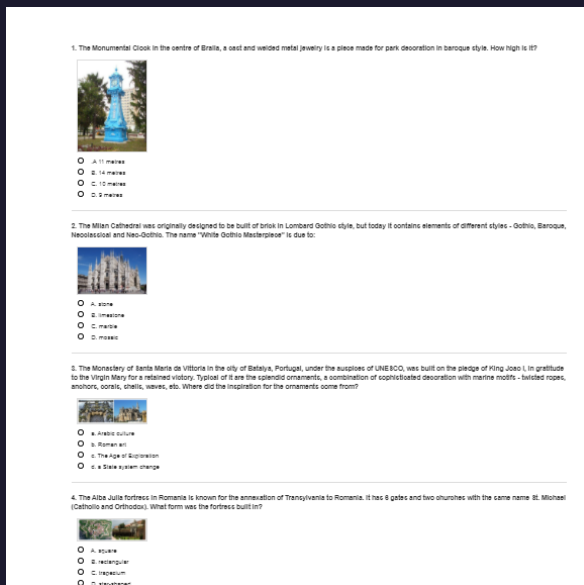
1. The Monumental Clock in the centre of Braila, a cast and welded metal jewelry is a piece made for park decoration in baroque style. How high is it?

A. 11 metres
B. 14 metres
C. 10 metres
D. 9 metres

2. The Milan Cathedral was originally designed to be built of brick in Lombard Gothic style, but today it contains elements of different styles - Gothic, Baroque, Neoclassical and Neo-Gothic. The name "White Gothic Masterpiece" is due to:

A. stone
B. limestone
C. marble
D. mosaic

3. The Monastery of Santa Maria da Vittoria in the city of Batalya, Portugal, under the auspices of UNESCO, was built on the pledge of King Joao I, in gratitude to the Virgin Mary for a retained victory. Typical of it are the splendid ornaments, a combination of sophisticated decoration with marine motifs - twisted ropes, anchors, corals, shells, waves, etc. Where did the inspiration for the ornaments come from?

a. Arabic culture
b. Roman art
c. The Age of Exploration
d. a State system change

4. The Alba Julia fortress in Romania is known for the annexation of Transylvania to Romania. It has 6 gates and two churches with the same name St. Michael (Catholic and Orthodox). What form was the fortress built in?

A. square
B. rectangular
C. trapezium
D. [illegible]